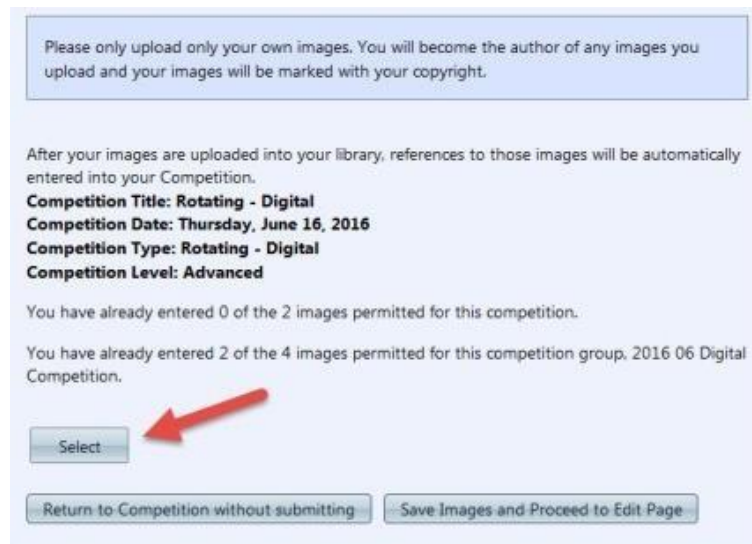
Please only upload only your own images. You will become the author of any images you upload and your images will be marked with your copyright.

After your images are uploaded into your library, references to those images will be automatically entered into your Competition.
**Competition Title: Rotating - Digital**
**Competition Date: Thursday, June 16, 2016**
**Competition Type: Rotating - Digital**
**Competition Level: Advanced**

You have already entered 0 of the 2 images permitted for this competition.

You have already entered 2 of the 4 images permitted for this competition group. 2016 06 Digital Competition.

Select

Return to Competition without submitting

Save Images and Proceed to Edit Page